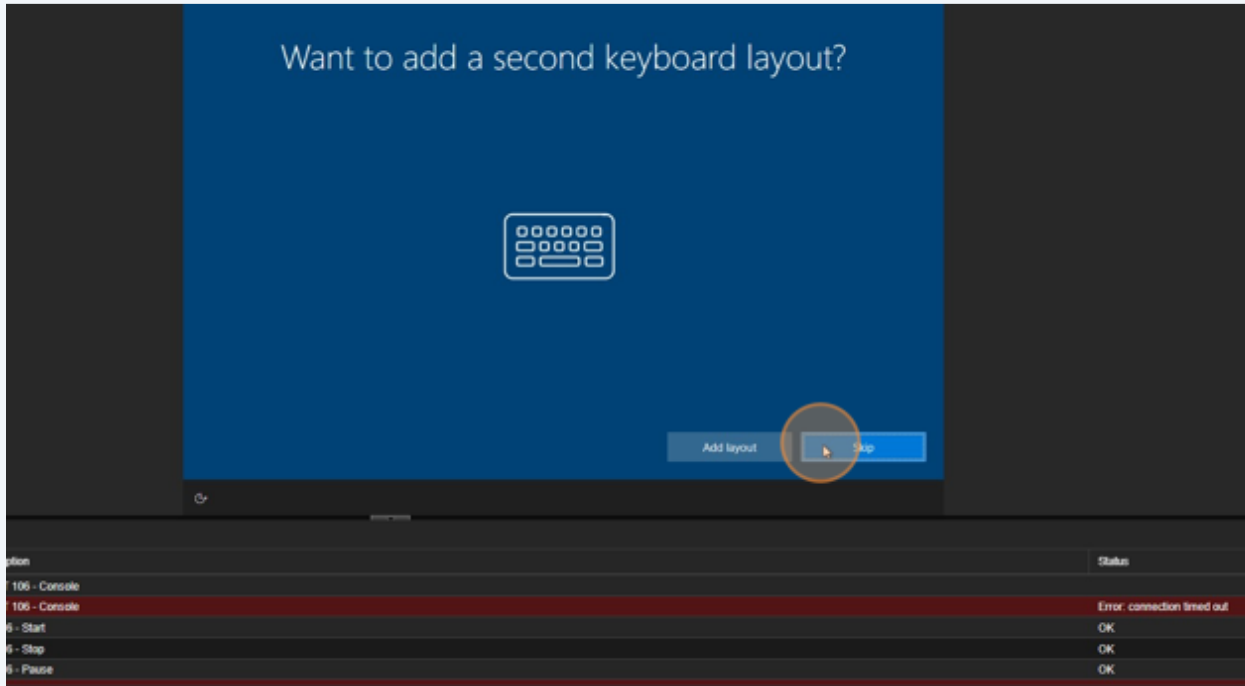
Want to add a second keyboard layout?

Add layout

Skip

| ption | Status |
|---|---|
| T 106 - Console | |
| T 106 - Console | Error: connection timed out |
| 6 - Start | OK |
| 6 - Stop | OK |
| 6 - Pause | OK |